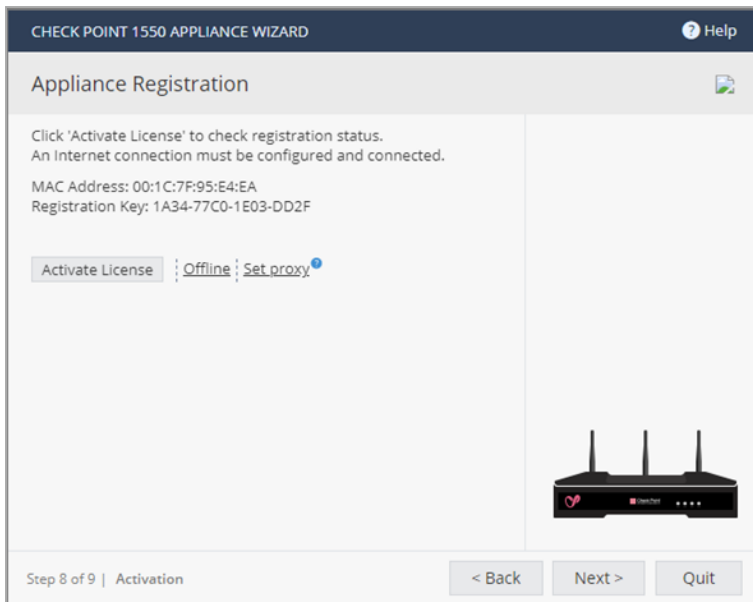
CHECK POINT 1550 APPLIANCE WIZARD

Help

Appliance Registration

Click 'Activate License' to check registration status.
An Internet connection must be configured and connected.

MAC Address: 00:1C:7F:95:E4:EA
Registration Key: 1A34-77C0-1E03-DD2F

Activate License | Offline | Set proxy

Step 8 of 9 | Activation

< Back

Next >

Quit